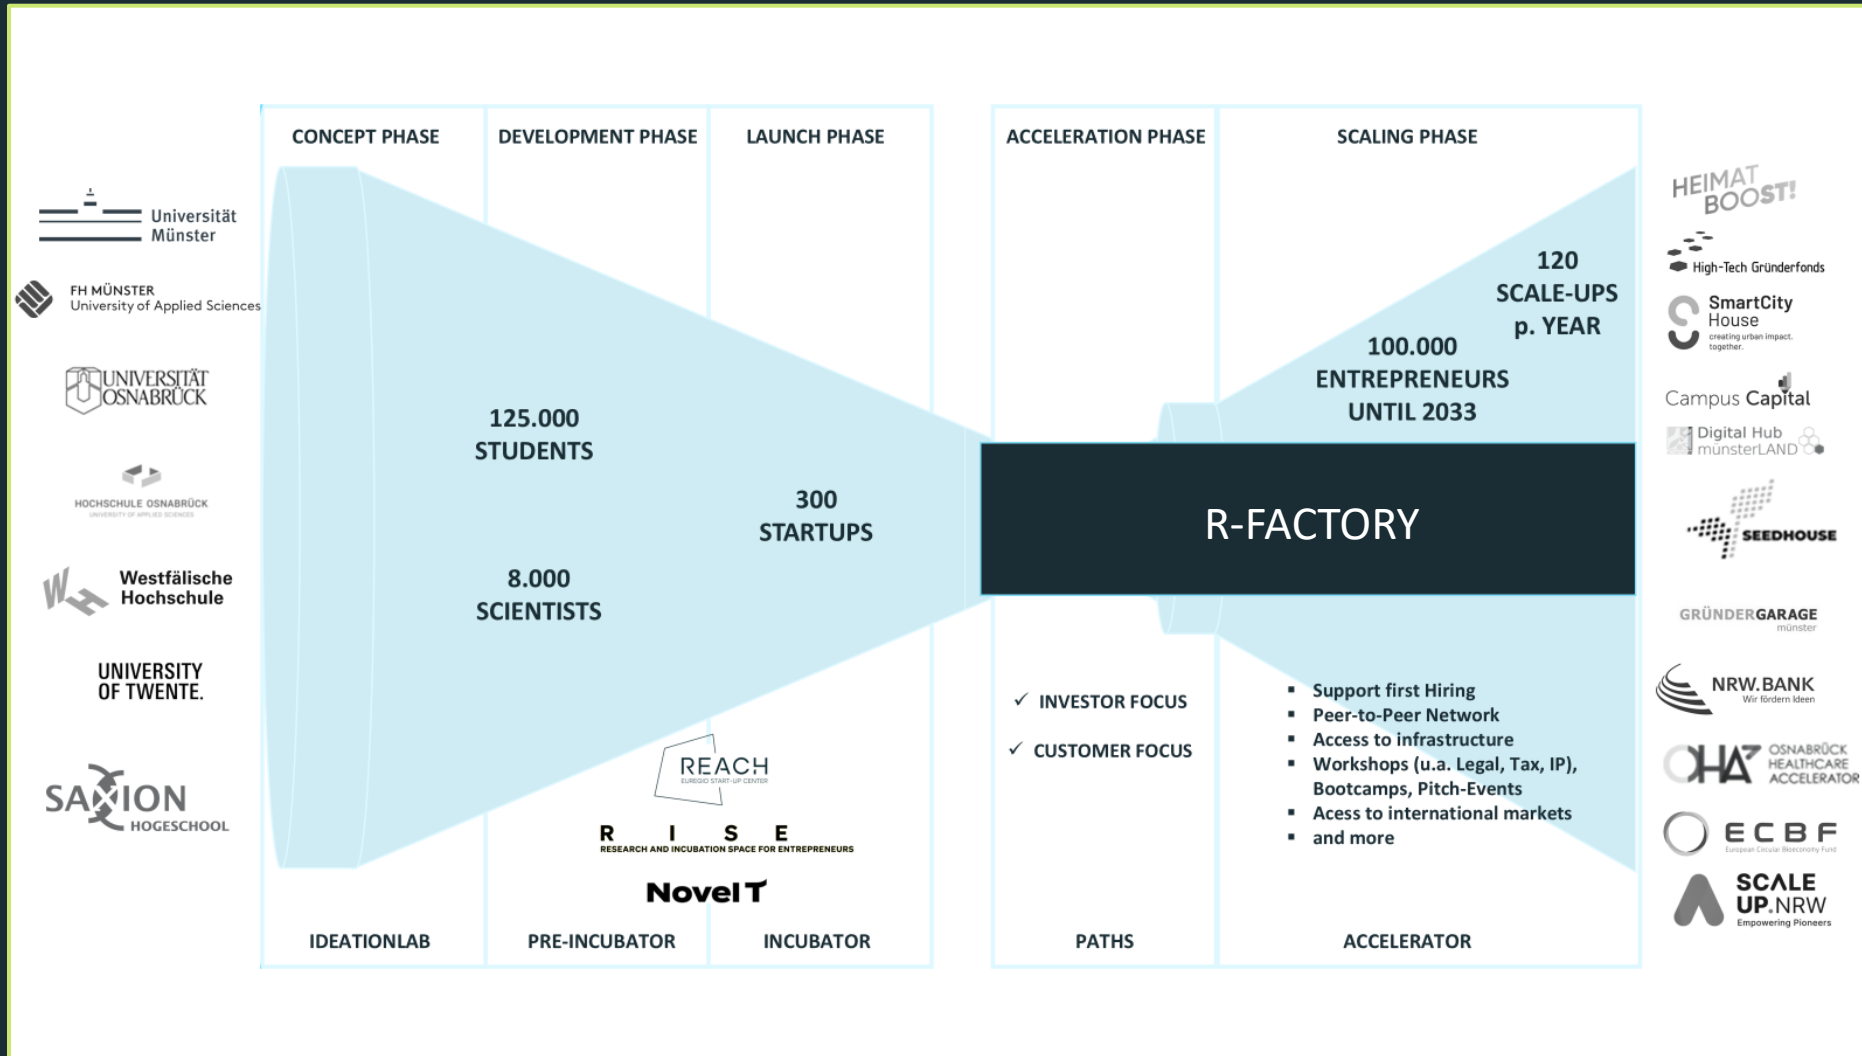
CONCEPT PHASE

DEVELOPMENT PHASE

LAUNCH PHASE

ACCELERATION PHASE

SCALING PHASE

Universität Münster

FH MÜNSTER University of Applied Sciences

UNIVERSITÄT OSNABRÜCK

HOCHSCHULE OSNABRÜCK

Westfälische Hochschule

UNIVERSITY OF TWENTE.

SAXION HOGESCHOOL

125.000 STUDENTS

8.000 SCIENTISTS

300 STARTUPS

120 SCALE-UPS p. YEAR

100.000 ENTREPRENEURS UNTIL 2033

R-FACTORY

✓ INVESTOR FOCUS

✓ CUSTOMER FOCUS

- Support first Hiring
- Peer-to-Peer Network
- Access to infrastructure
- Workshops (u.a. Legal, Tax, IP), Bootcamps, Pitch-Events
- Acess to international markets
- and more

REACH EUREGIO START-UP CENTER

R I S E RESEARCH AND INCUBATION SPACE FOR ENTREPRENEURS

NovelT

IDEATIONLAB

PRE-INCUBATOR

INCUBATOR

PATHS

ACCELERATOR

HEIMAT BOOST!

High-Tech Gründerfonds

SmartCity House creating urban impact. together.

Campus Capital

Digital Hub münsterLAND

SEEDHOUSE

GRÜNDERGARAGE münster

NRW.BANK Wir fördern Ideen

OHA OSNABRÜCK HEALTHCARE ACCELERATOR

ECBF European Circular Bioeconomy Fund

SCALE UP.NRW Empowering Pioneers